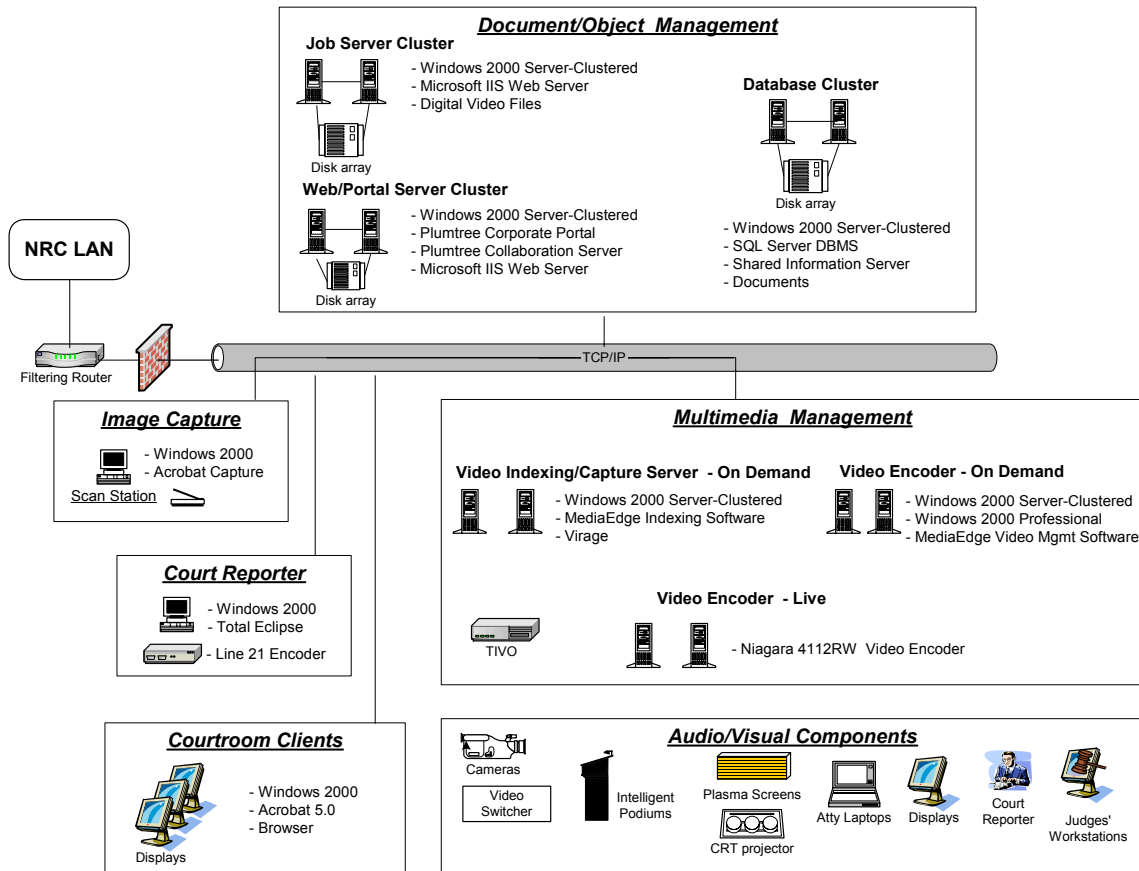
Document/Object Management

Job Server Cluster
- Windows 2000 Server-Clustered
- Microsoft IIS Web Server
- Digital Video Files
Disk array

Database Cluster
Disk array
- Windows 2000 Server-Clustered
- SQL Server DBMS
- Shared Information Server
- Documents

Web/Portal Server Cluster
- Windows 2000 Server-Clustered
- Plumtree Corporate Portal
- Plumtree Collaboration Server
- Microsoft IIS Web Server
Disk array

NRC LAN

Filtering Router

TCP/IP

Image Capture
- Windows 2000
- Acrobat Capture
Scan Station

Multimedia Management

Video Indexing/Capture Server - On Demand
- Windows 2000 Server-Clustered
- MediaEdge Indexing Software
- Virage

Video Encoder - On Demand
- Windows 2000 Server-Clustered
- Windows 2000 Professional
- MediaEdge Video Mgmt Software

Court Reporter
- Windows 2000
- Total Eclipse
- Line 21 Encoder

Video Encoder - Live
TIVO
- Niagara 4112RW Video Encoder

Courtroom Clients
- Windows 2000
- Acrobat 5.0
- Browser
Displays

Audio/Visual Components
Cameras
Video Switcher
Intelligent Podiums
Plasma Screens
CRT projector
Atty Laptops
Displays
Court Reporter
Judges' Workstations